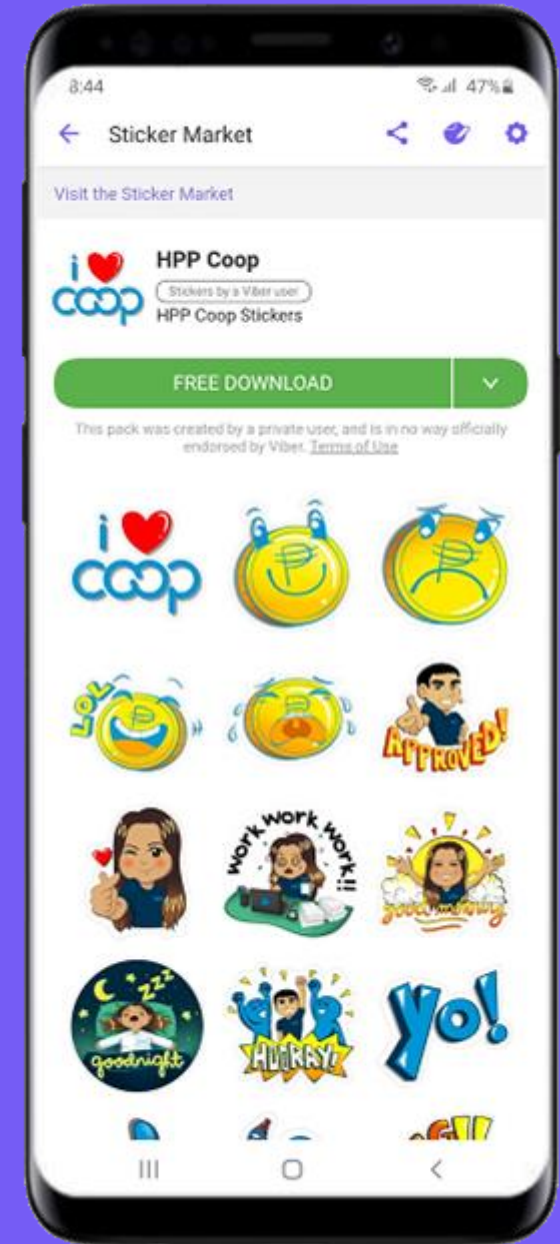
8:44
47%

Sticker Market

Visit the Sticker Market

i ❤ coop

HPP Coop
Stickers by a Viber user
HPP Coop Stickers

FREE DOWNLOAD

This pack was created by a private user, and is in no way officially endorsed by Viber. Terms of Use

i ❤ coop

₱

₱

LOL ₱

₱

APPROVED!

work work work!!

good morning

zzz goodnight

HURRAY!

yo!